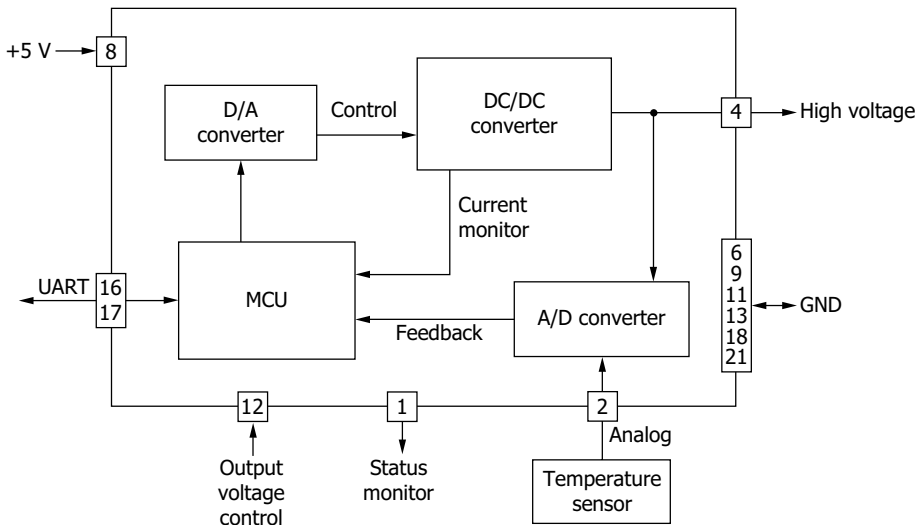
+5 V
8
D/A converter
Control
DC/DC converter
4
High voltage
Current monitor
UART
16
17
MCU
A/D converter
Feedback
6
9
11
13
18
21
GND
12
1
2
Analog
Output voltage control
Status monitor
Temperature sensor